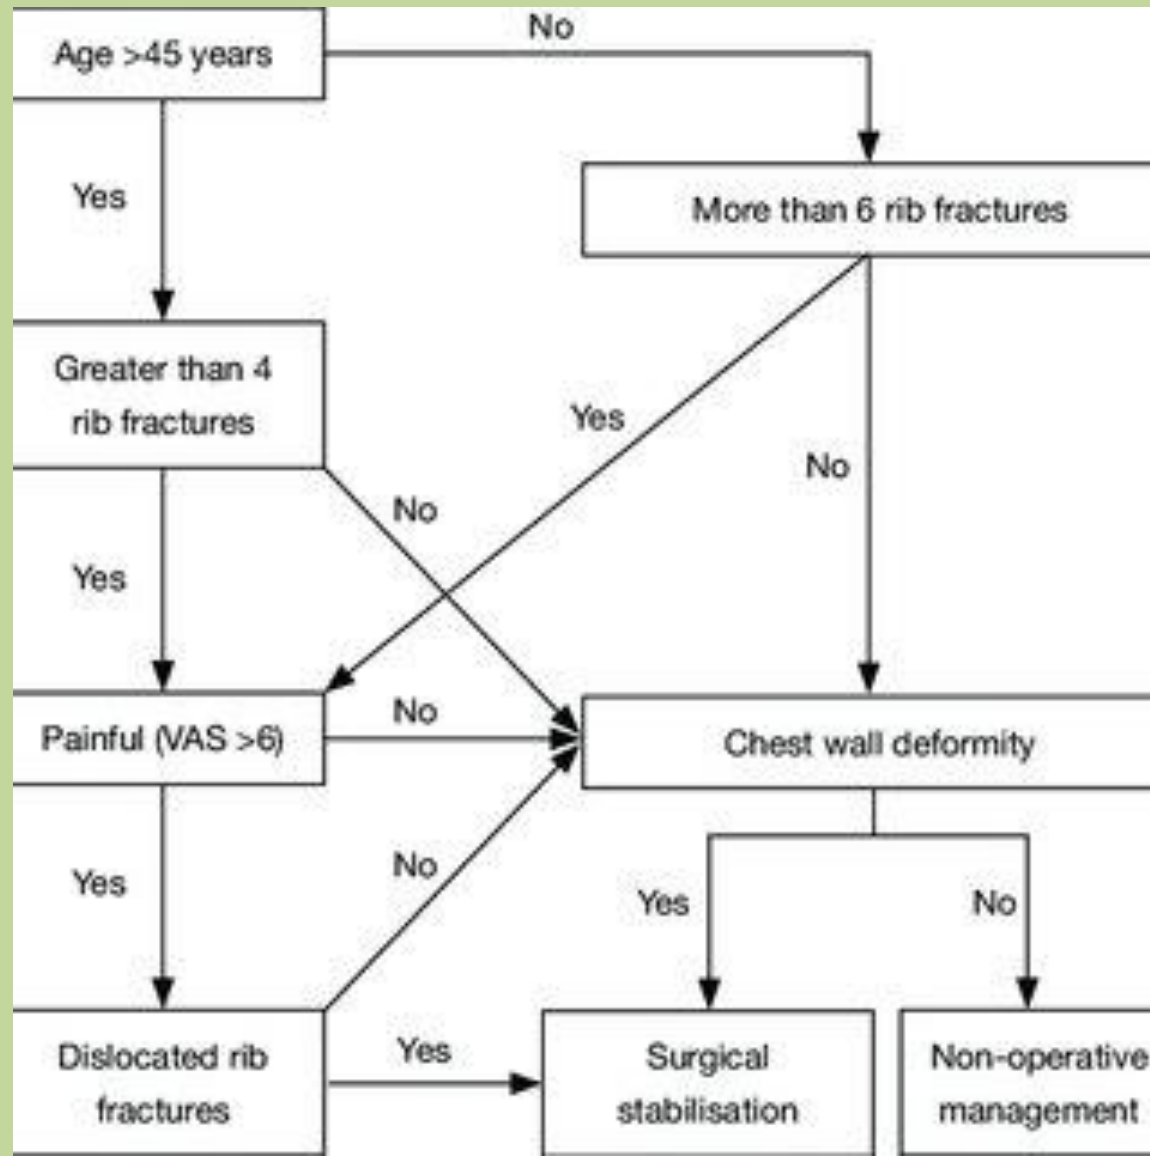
Age >45 years

No

Yes

More than 6 rib fractures

Greater than 4 rib fractures

Yes

No

No

Yes

Painful (VAS >6)

No

Chest wall deformity

Yes

No

Yes

No

Dislocated rib fractures

Yes

Surgical stabilisation

Non-operative management